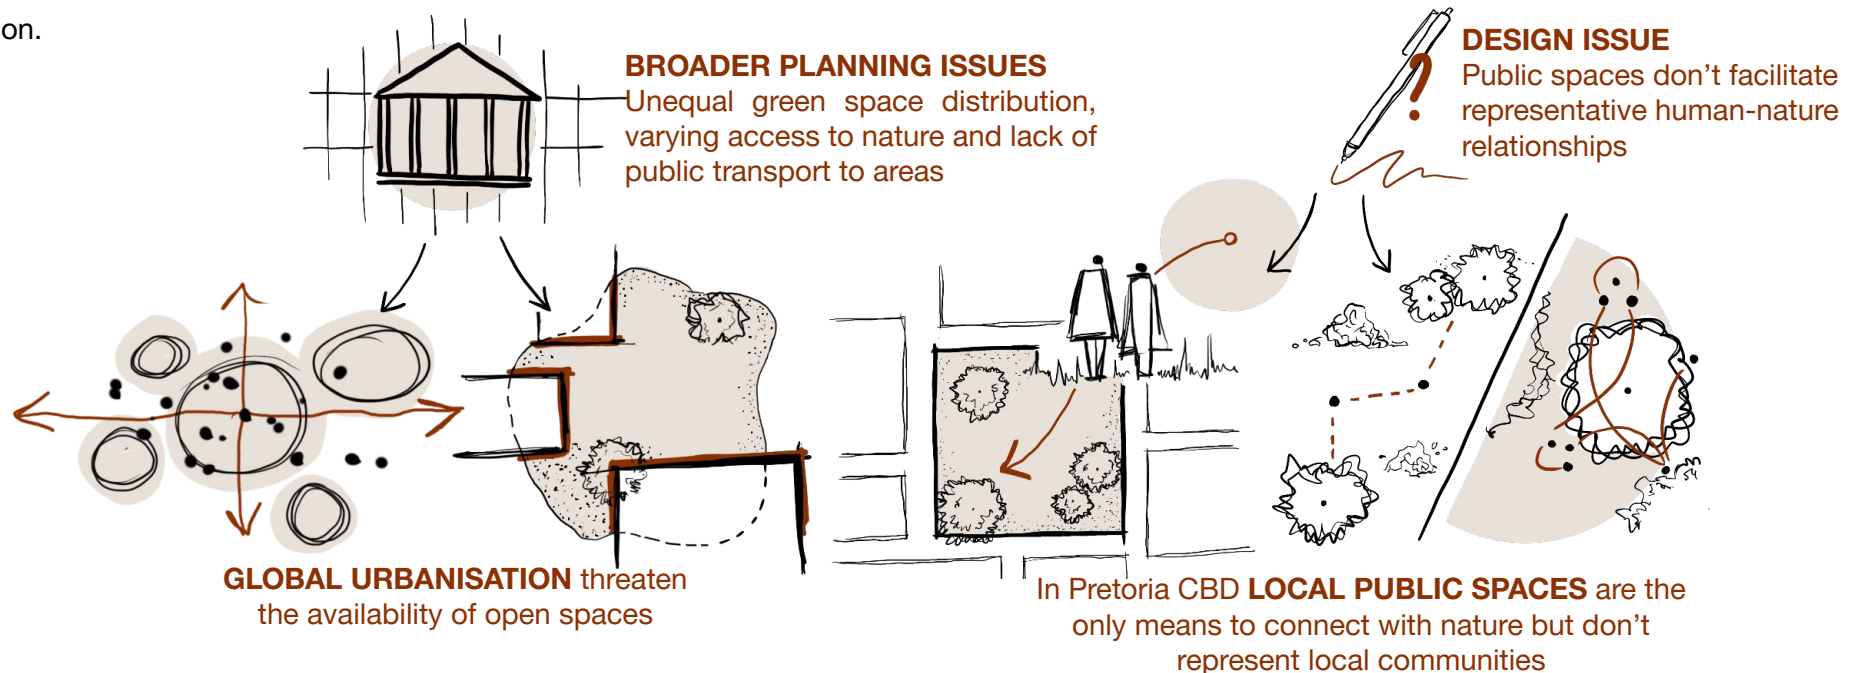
on.

BROADER PLANNING ISSUES
Unequal green space distribution, varying access to nature and lack of public transport to areas

DESIGN ISSUE
Public spaces don't facilitate representative human-nature relationships

GLOBAL URBANISATION threaten the availability of open spaces

In Pretoria CBD LOCAL PUBLIC SPACES are the only means to connect with nature but don't represent local communities